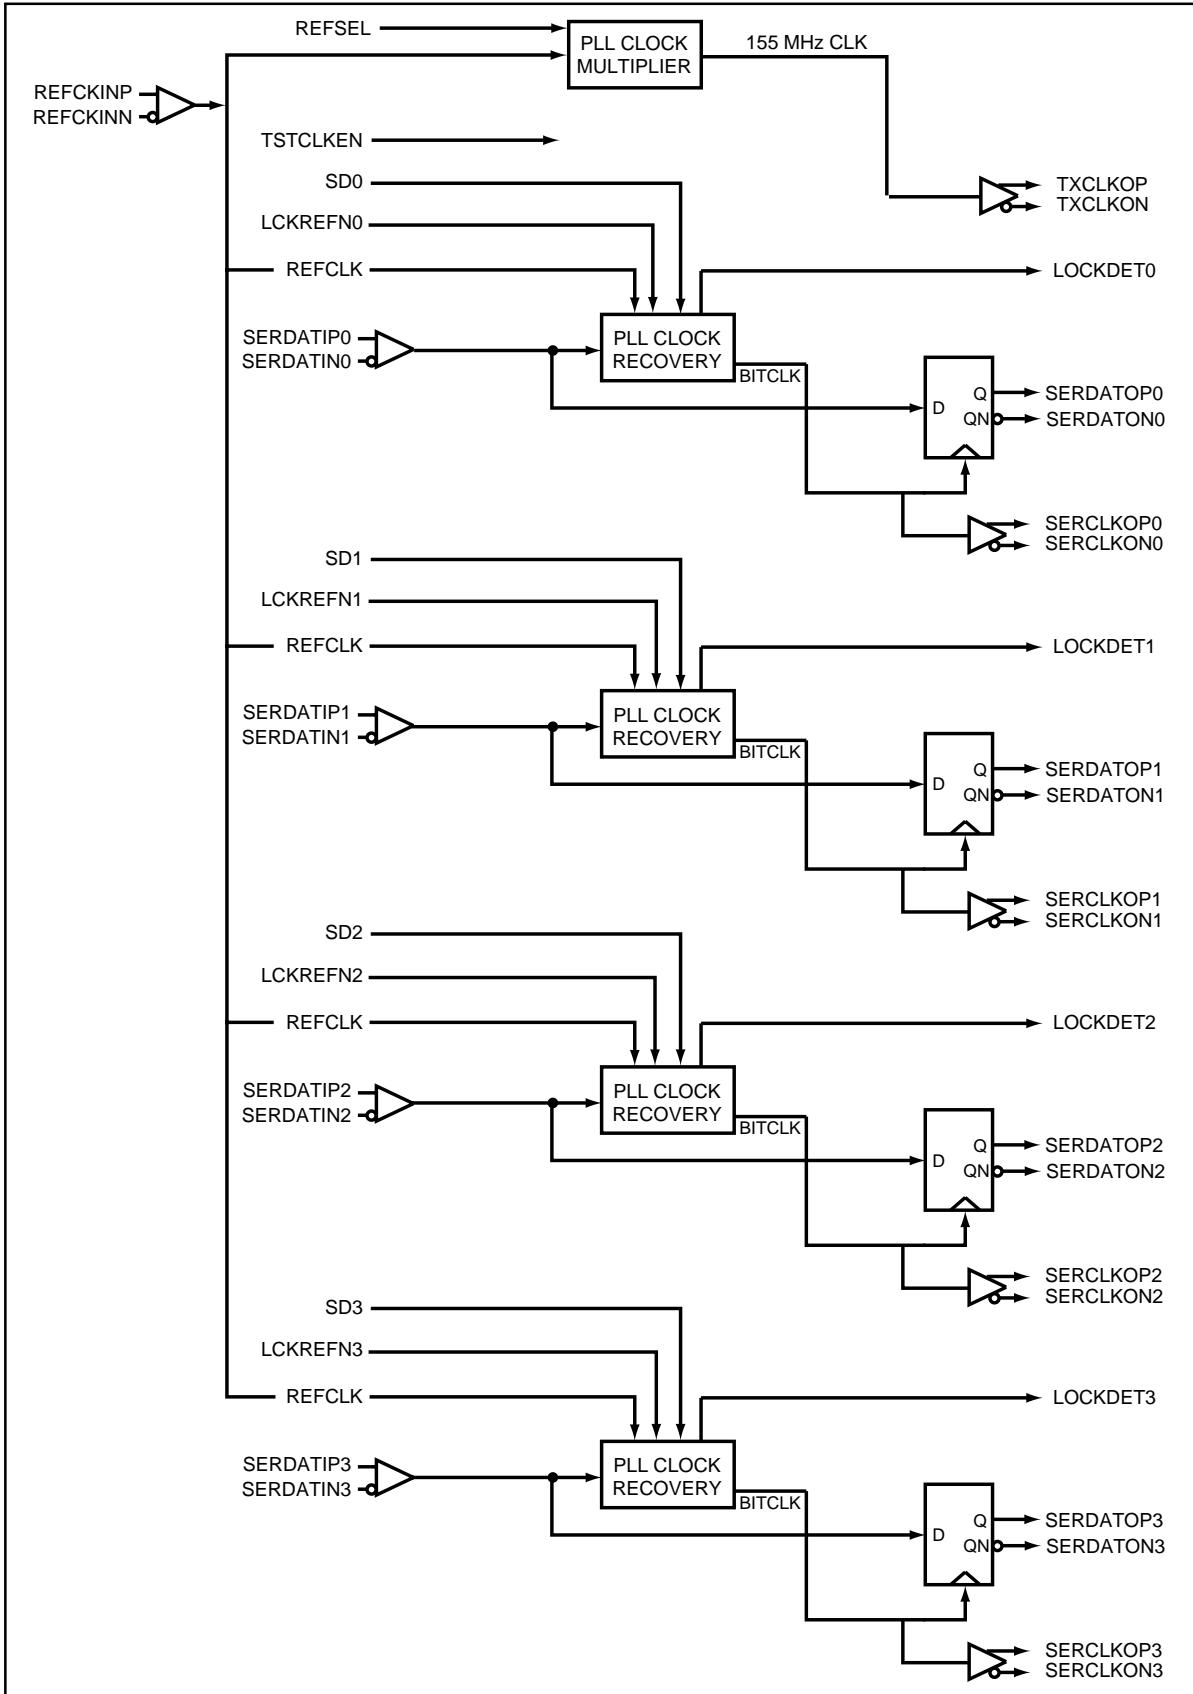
REFSEL
PLL CLOCK MULTIPLIER
155 MHz CLK
REFCKINP
REFCKINN
TSTCLKEN
TXCLKOP
TXCLKON
SD0
LCKREFN0
REFCLK
LOCKDET0
SERDATIP0
SERDATIN0
PLL CLOCK RECOVERY
BITCLK
D
Q
QN
SERDATOP0
SERDATON0
SERCLKOP0
SERCLKON0
SD1
LCKREFN1
REFCLK
LOCKDET1
SERDATIP1
SERDATIN1
PLL CLOCK RECOVERY
BITCLK
D
Q
QN
SERDATOP1
SERDATON1
SERCLKOP1
SERCLKON1
SD2
LCKREFN2
REFCLK
LOCKDET2
SERDATIP2
SERDATIN2
PLL CLOCK RECOVERY
BITCLK
D
Q
QN
SERDATOP2
SERDATON2
SERCLKOP2
SERCLKON2
SD3
LCKREFN3
REFCLK
LOCKDET3
SERDATIP3
SERDATIN3
PLL CLOCK RECOVERY
BITCLK
D
Q
QN
SERDATOP3
SERDATON3
SERCLKOP3
SERCLKON3